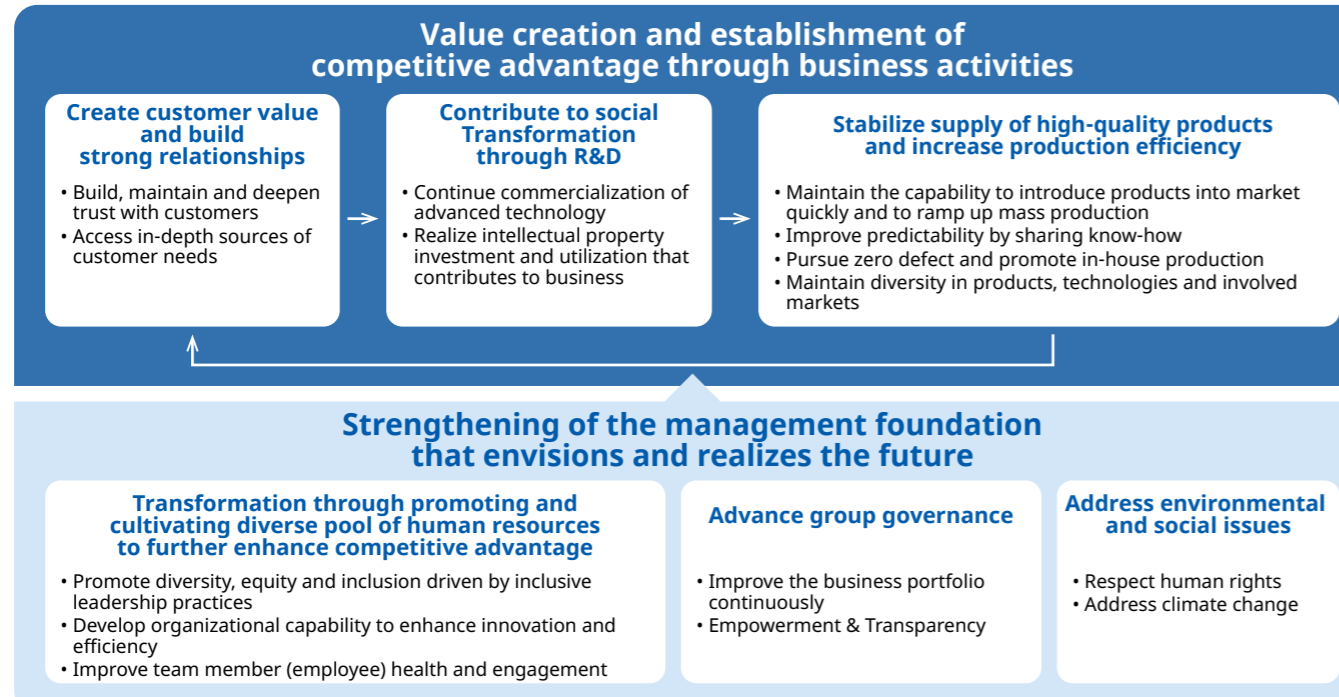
Value creation and establishment of competitive advantage through business activities

Create customer value and build strong relationships

• Build, maintain and deepen trust with customers
• Access in-depth sources of customer needs

Contribute to social Transformation through R&D

• Continue commercialization of advanced technology
• Realize intellectual property investment and utilization that contributes to business

Stabilize supply of high-quality products and increase production efficiency

• Maintain the capability to introduce products into market quickly and to ramp up mass production
• Improve predictability by sharing know-how
• Pursue zero defect and promote in-house production
• Maintain diversity in products, technologies and involved markets

Strengthening of the management foundation that envisions and realizes the future

Transformation through promoting and cultivating diverse pool of human resources to further enhance competitive advantage

• Promote diversity, equity and inclusion driven by inclusive leadership practices
• Develop organizational capability to enhance innovation and efficiency
• Improve team member (employee) health and engagement

Advance group governance

• Improve the business portfolio continuously
• Empowerment & Transparency

Address environmental and social issues

• Respect human rights
• Address climate change